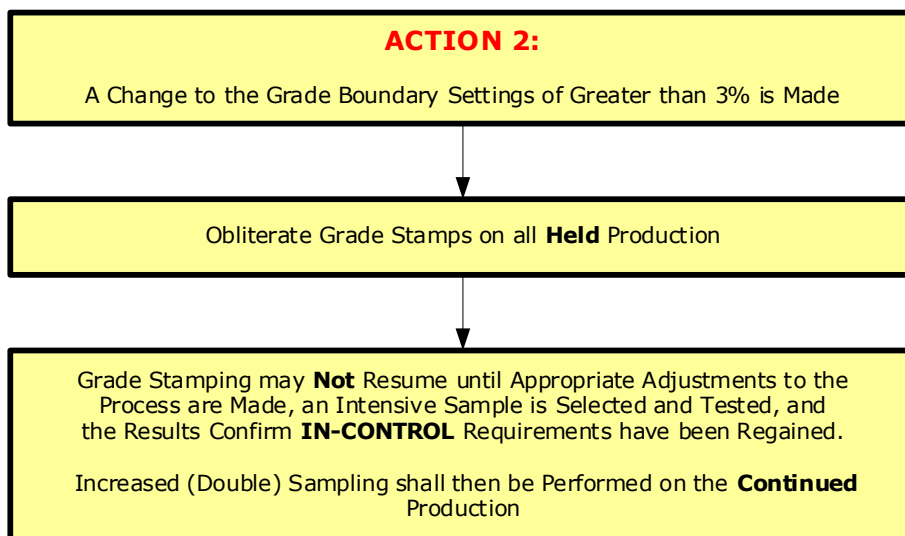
ACTION 2:

A Change to the Grade Boundary Settings of Greater than 3% is Made

Obliterate Grade Stamps on all **Held** Production

Grade Stamping may **Not** Resume until Appropriate Adjustments to the Process are Made, an Intensive Sample is Selected and Tested, and the Results Confirm **IN-CONTROL** Requirements have been Regained.

Increased (Double) Sampling shall then be Performed on the **Continued** Production